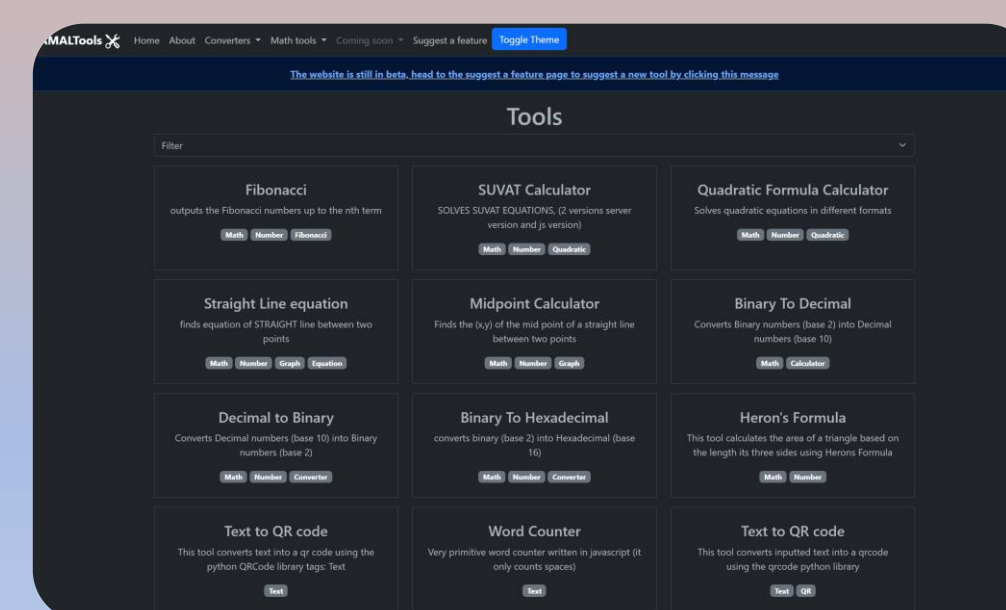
XMALTools Home About Converters ▾ Math tools ▾ Coming soon ▾ Suggest a feature Toggle Theme

The website is still in beta, head to the suggest a feature page to suggest a new tool by clicking this message

Tools

Filter

Fibonacci
outputs the Fibonacci numbers up to the nth term
Math Number Fibonacci

SUVAT Calculator
SOLVES SUVAT EQUATIONS, (2 versions server version and js version)
Math Number Quadratic

Quadratic Formula Calculator
Solves quadratic equations in different formats
Math Number Quadratic

Straight Line equation
finds equation of STRAIGHT line between two points
Math Number Graph Equation

Midpoint Calculator
Finds the (x,y) of the mid point of a straight line between two points
Math Number Graph

Binary To Decimal
Converts Binary numbers (base 2) into Decimal numbers (base 10)
Math Calculator

Decimal to Binary
Converts Decimal numbers (base 10) into Binary numbers (base 2)
Math Number Converter

Binary To Hexadecimal
converts binary (base 2) into Hexadecimal (base 16)
Math Number Converter

Heron's Formula
This tool calculates the area of a triangle based on the length its three sides using Herons Formula
Math Number

Text to QR code
This tool converts text into a qr code using the python QRCode library tags: Text
Text

Word Counter
Very primitive word counter written in javascript (it only counts spaces)
Text

Text to QR code
This tool converts inputted text into a qrcode using the qrcode python library
Text QR